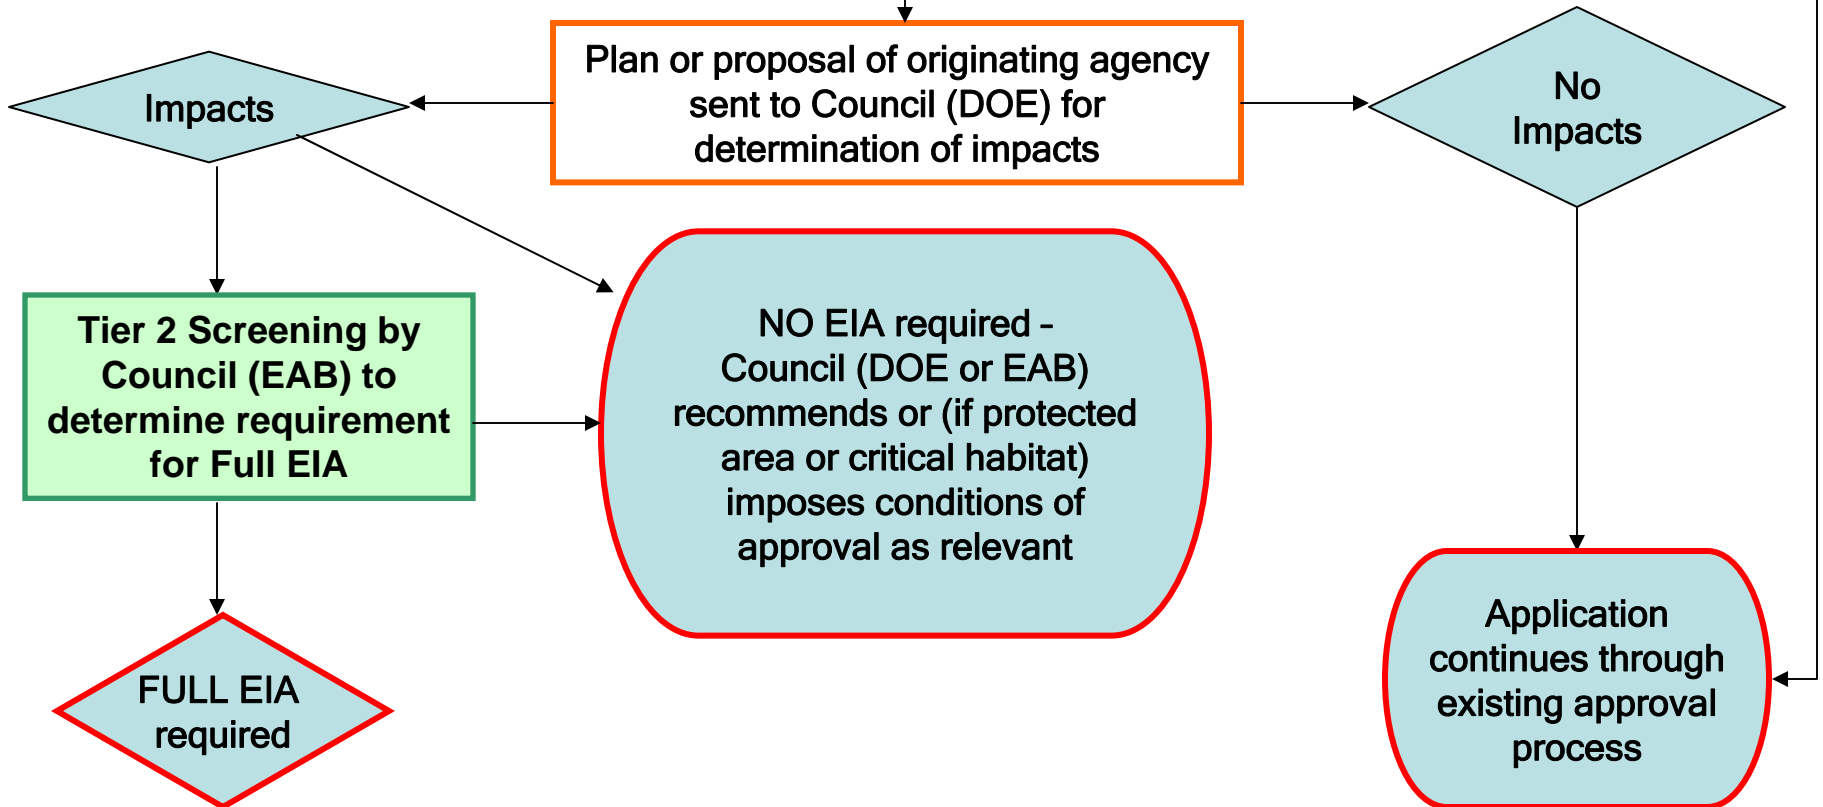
Plan or proposal of originating agency sent to Council (DOE) for determination of impacts

Impacts

No Impacts

Tier 2 Screening by Council (EAB) to determine requirement for Full EIA

NO EIA required – Council (DOE or EAB) recommends or (if protected area or critical habitat) imposes conditions of approval as relevant

FULL EIA required

Application continues through existing approval process